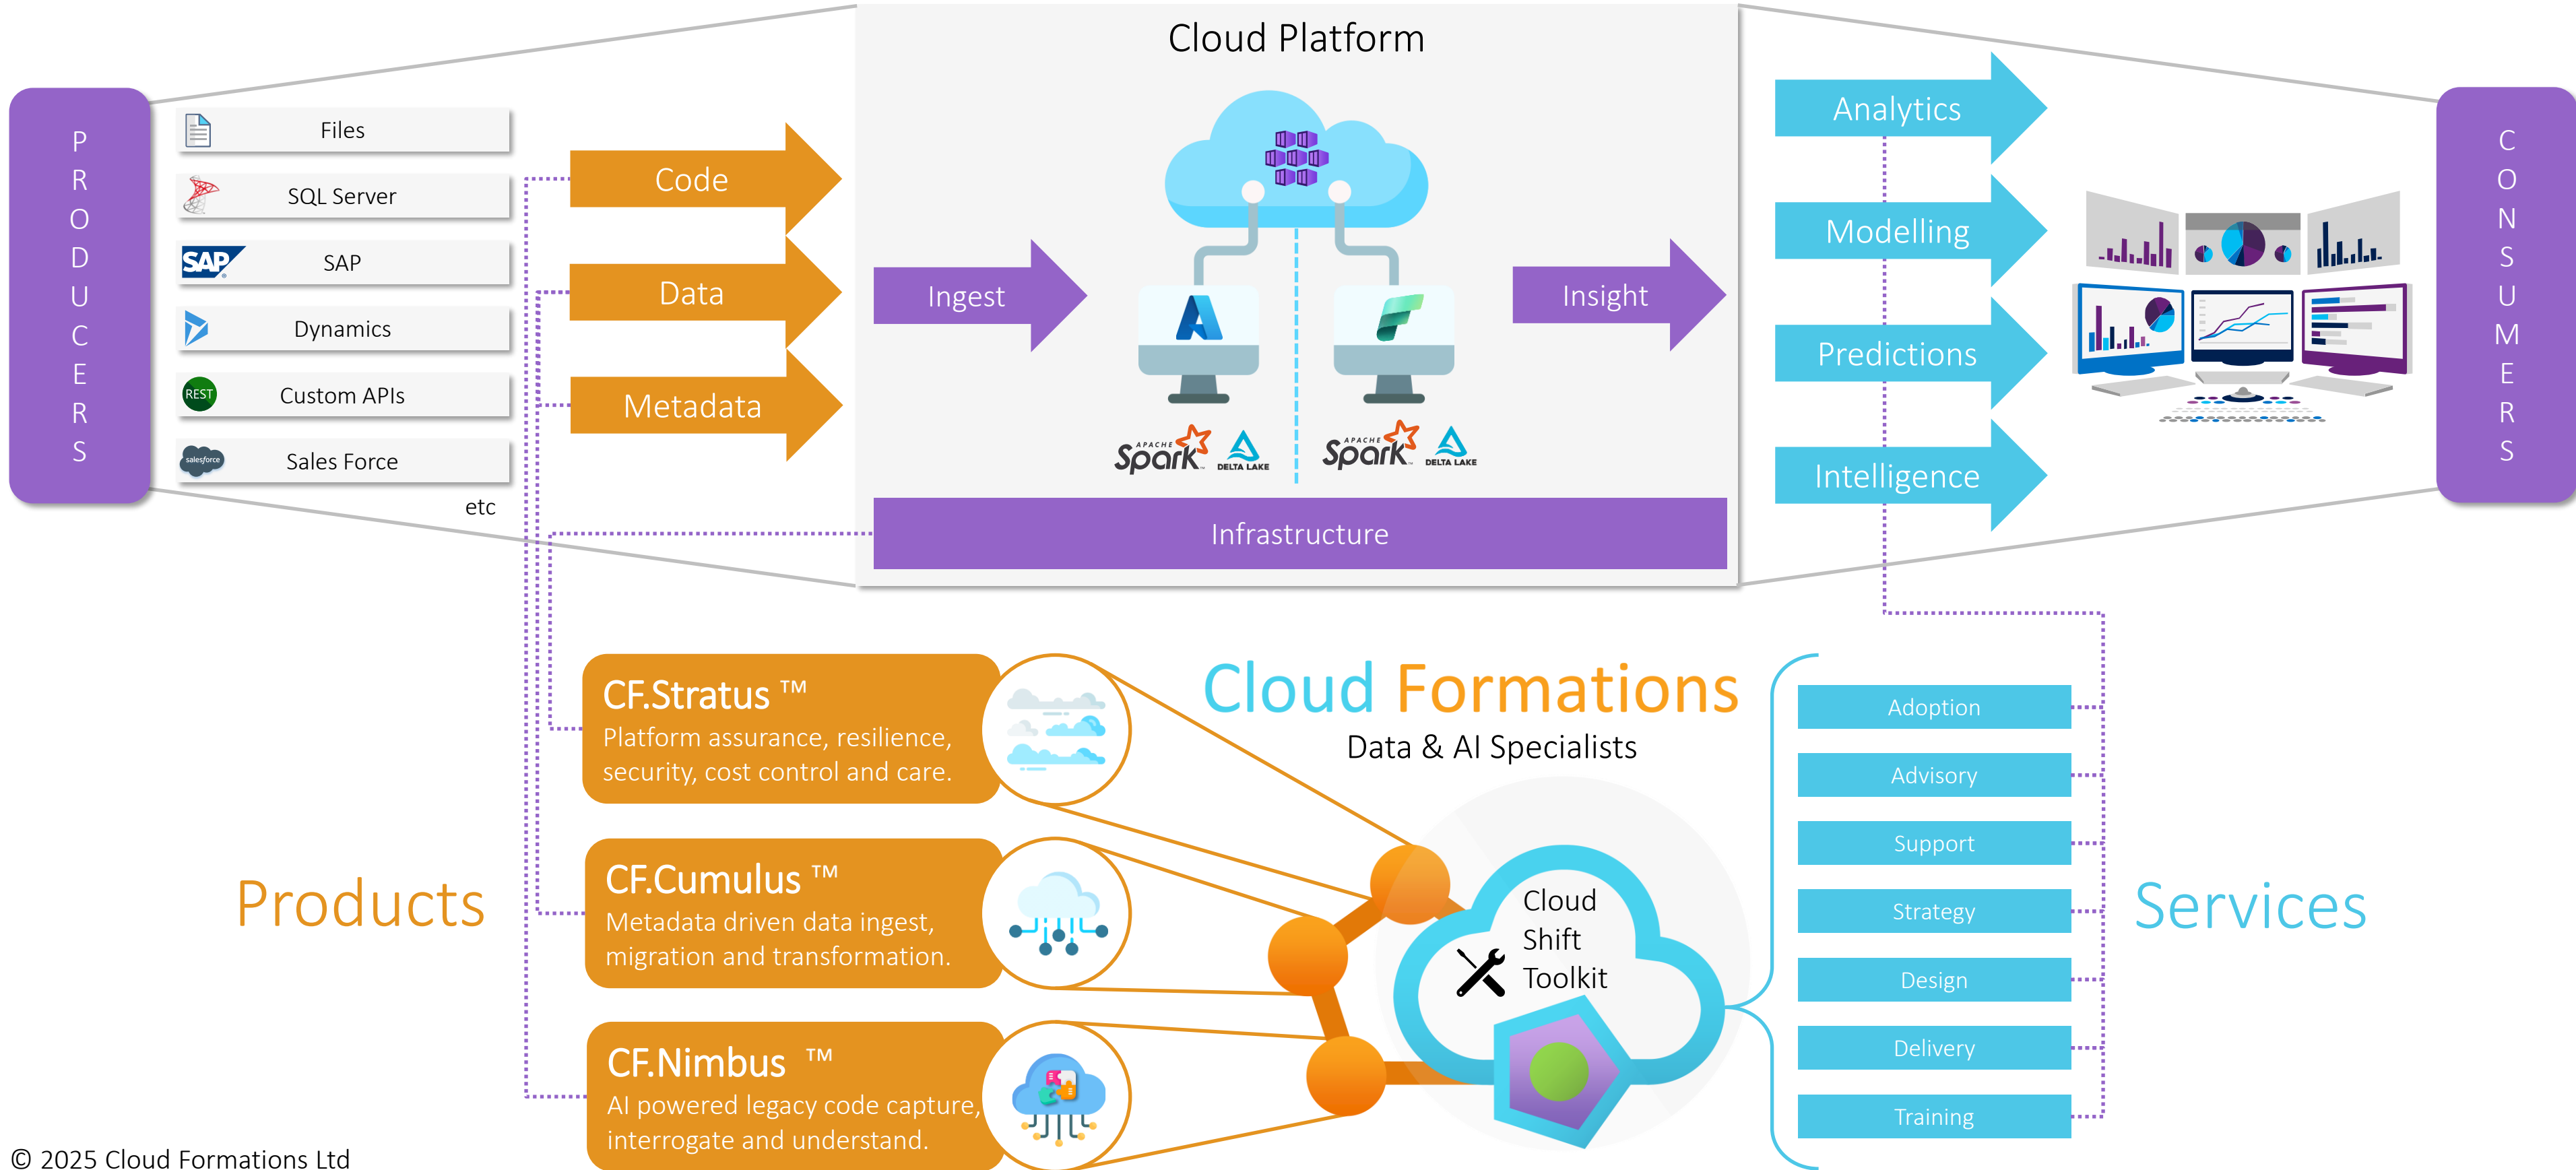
PRODUCERS

Files
SQL Server
SAP
SAP
Dynamics
REST
Custom APIs
salesforce
Sales Force
etc

Code
Data
Metadata

Cloud Platform

Ingest
Insight
APACHE Spark
DELTA LAKE
APACHE Spark
DELTA LAKE

Infrastructure

Analytics
Modelling
Predictions
Intelligence

CONSUMERS

CF.Stratus ™
Platform assurance, resilience, security, cost control and care.

CF.Cumulus ™
Metadata driven data ingest, migration and transformation.

CF.Nimbus ™
AI powered legacy code capture, interrogate and understand.

Products

Cloud Formations
Data & AI Specialists

Cloud Shift Toolkit

Adoption
Advisory
Support
Strategy
Design
Delivery
Training

Services

© 2025 Cloud Formations Ltd